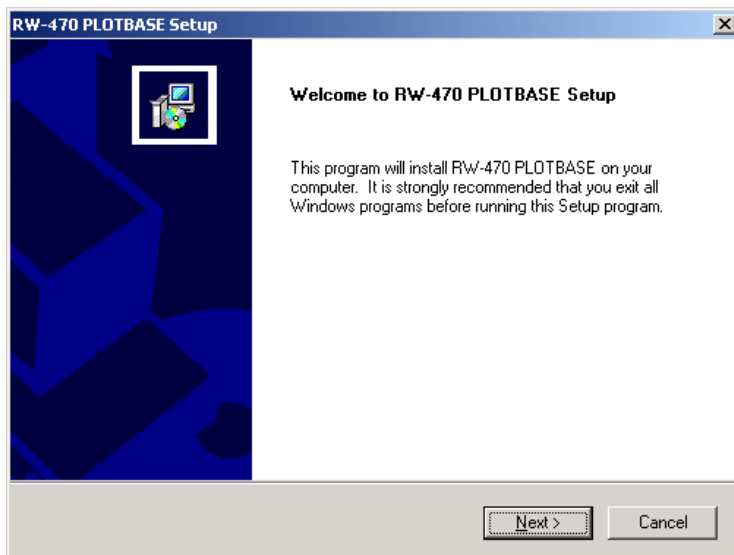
RW-470 PLOTBASE Setup

Welcome to RW-470 PLOTBASE Setup

This program will install RW-470 PLOTBASE on your computer. It is strongly recommended that you exit all Windows programs before running this Setup program.

Next >

Cancel